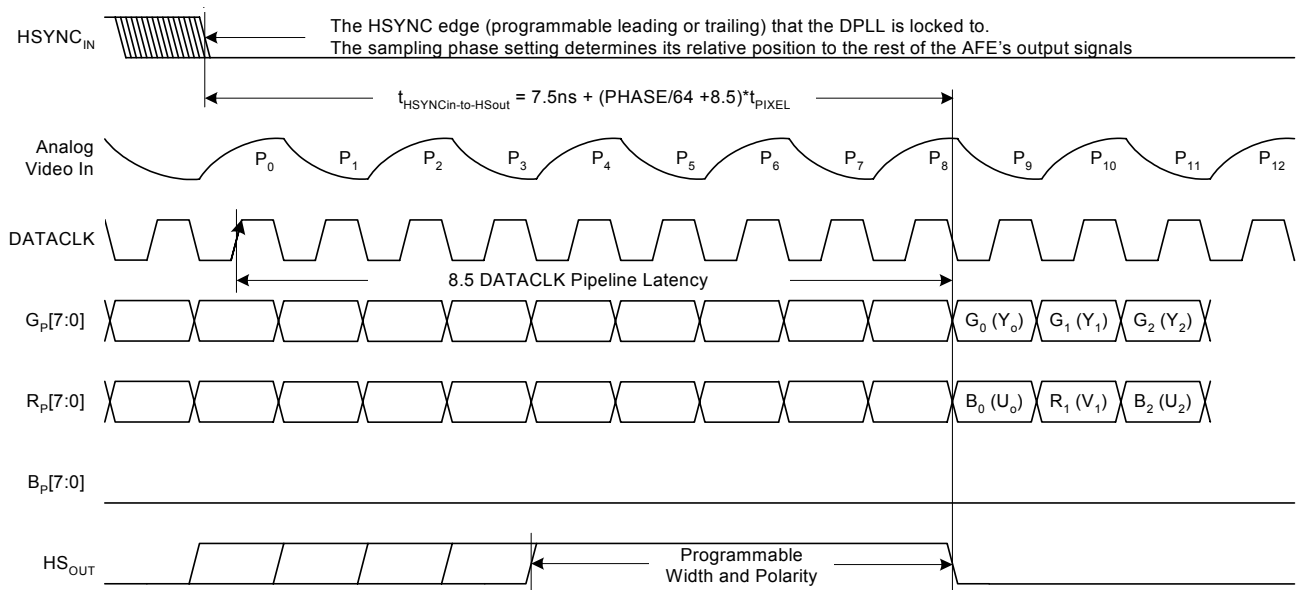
$HSYNC_{IN}$

The HSYNC edge (programmable leading or trailing) that the DPLL is locked to.
The sampling phase setting determines its relative position to the rest of the AFE's output signals

$t_{HSYNCin\text{-}to\text{-}HSout}$ = 7.5ns + (PHASE/64 +8.5)*$t_{PIXEL}$

Analog Video In

$P_0$ $P_1$ $P_2$ $P_3$ $P_4$ $P_5$ $P_6$ $P_7$ $P_8$ $P_9$ $P_{10}$ $P_{11}$ $P_{12}$

DATACLK

8.5 DATACLK Pipeline Latency

$G_P$[7:0]

$G_0$ ($Y_o$) $G_1$ ($Y_1$) $G_2$ ($Y_2$)

$R_P$[7:0]

$B_0$ ($U_o$) $R_1$ ($V_1$) $B_2$ ($U_2$)

$B_P$[7:0]

$HS_{OUT}$

Programmable Width and Polarity